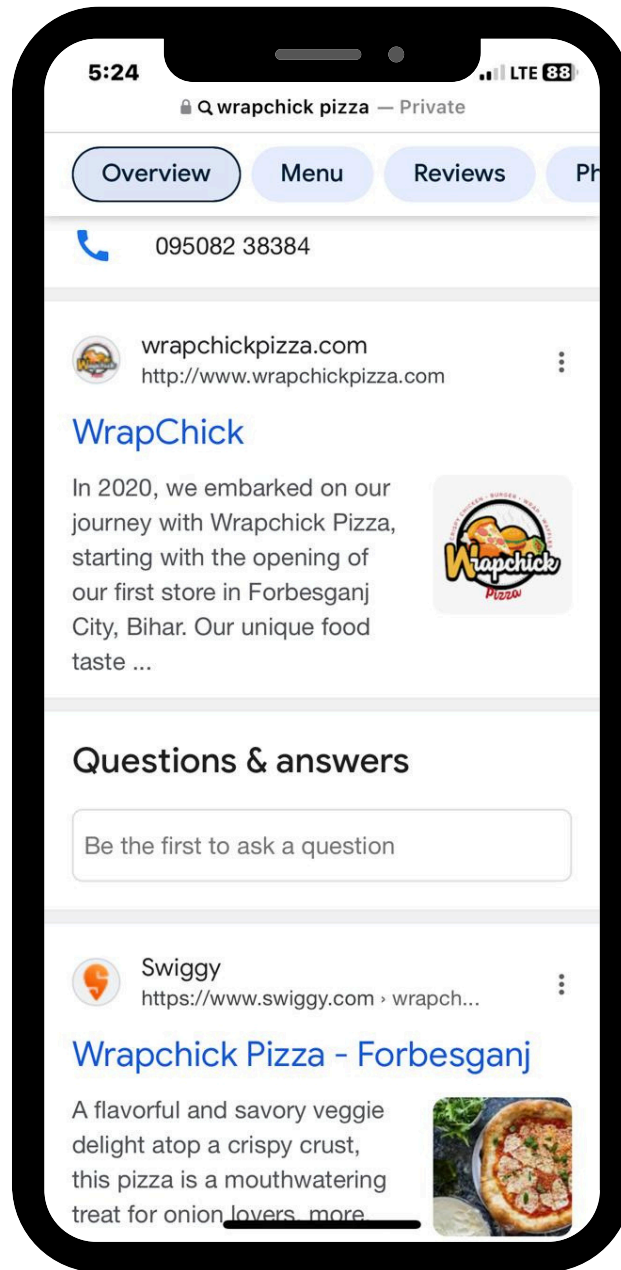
5:24
LTE 88
wrapchick pizza — Private

Overview
Menu
Reviews
Ph

095082 38384

wrapchickpizza.com
http://www.wrapchickpizza.com

WrapChick

In 2020, we embarked on our journey with Wrapchick Pizza, starting with the opening of our first store in Forbesganj City, Bihar. Our unique food taste ...

Wrapchick
Pizza

Questions & answers

Be the first to ask a question

Swiggy
https://www.swiggy.com › wrapch...

Wrapchick Pizza - Forbesganj

A flavorful and savory veggie delight atop a crispy crust, this pizza is a mouthwatering treat for onion lovers. more